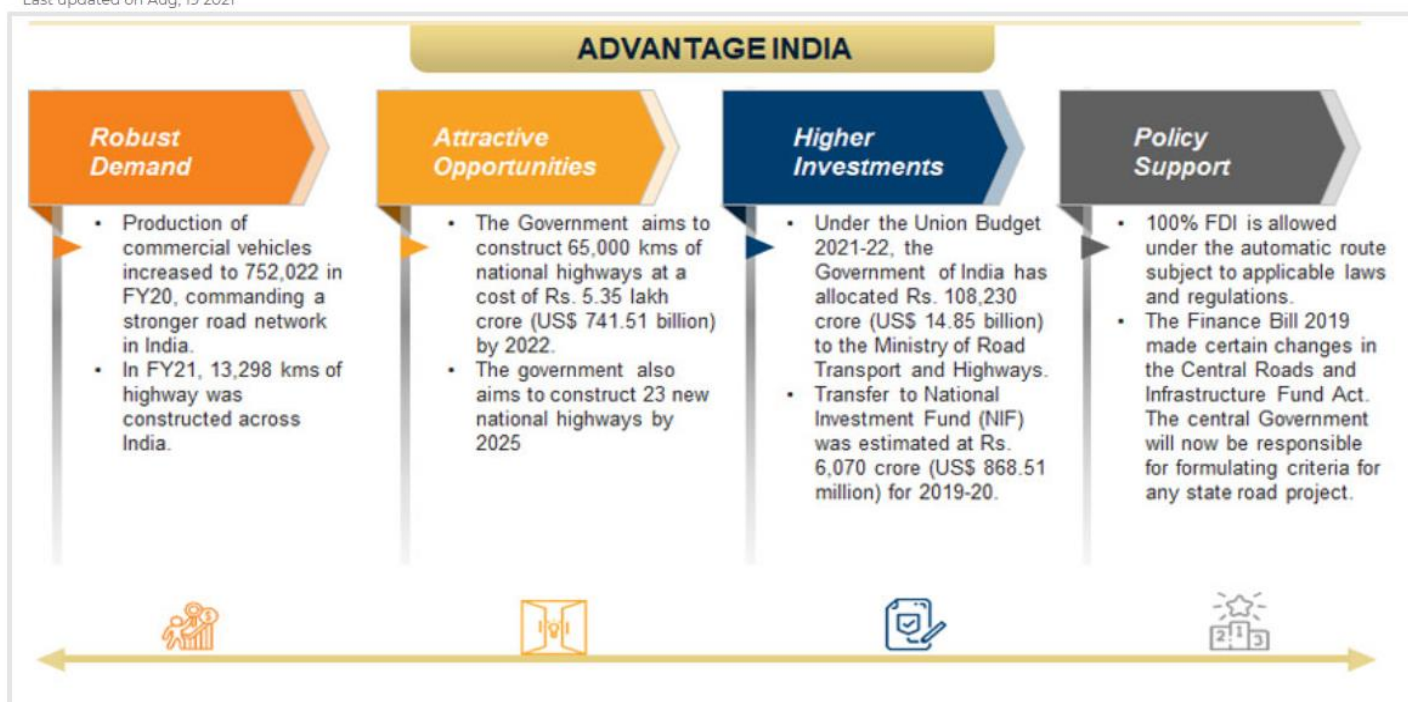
Last updated on Aug, 13 2021

ADVANTAGE INDIA

Robust Demand

- Production of commercial vehicles increased to 752,022 in FY20, commanding a stronger road network in India.
- In FY21, 13,298 kms of highway was constructed across India.

Attractive Opportunities

- The Government aims to construct 65,000 kms of national highways at a cost of Rs. 5.35 lakh crore (US$ 741.51 billion) by 2022.
- The government also aims to construct 23 new national highways by 2025

Higher Investments

- Under the Union Budget 2021-22, the Government of India has allocated Rs. 108,230 crore (US$ 14.85 billion) to the Ministry of Road Transport and Highways.
- Transfer to National Investment Fund (NIF) was estimated at Rs. 6,070 crore (US$ 868.51 million) for 2019-20.

Policy Support

- 100% FDI is allowed under the automatic route subject to applicable laws and regulations.
- The Finance Bill 2019 made certain changes in the Central Roads and Infrastructure Fund Act. The central Government will now be responsible for formulating criteria for any state road project.

2 1 3